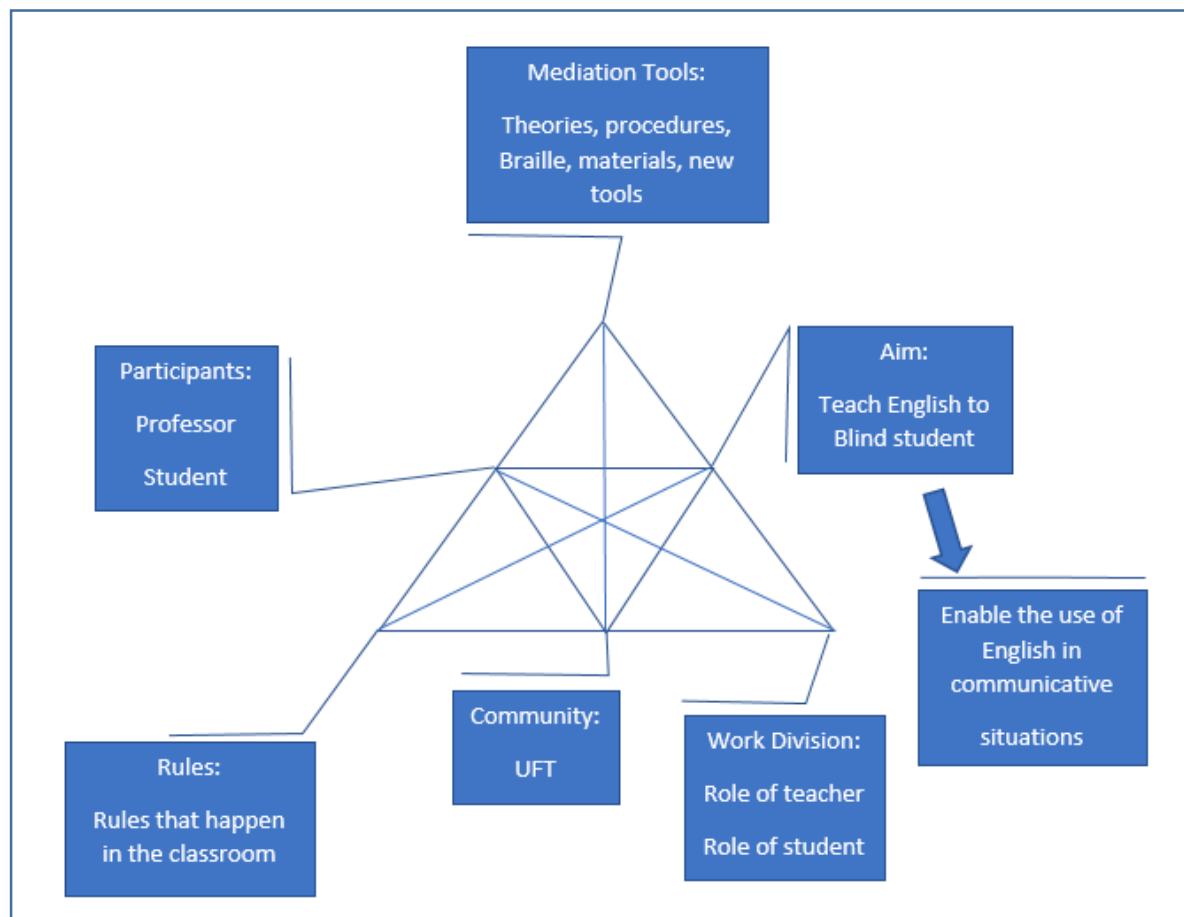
Mediation Tools:

Theories, procedures, Braille, materials, new tools

Participants:

Professor

Student

Aim:

Teach English to Blind student

Enable the use of English in communicative situations

Rules:

Rules that happen in the classroom

Community:

UFT

Work Division:

Role of teacher

Role of student